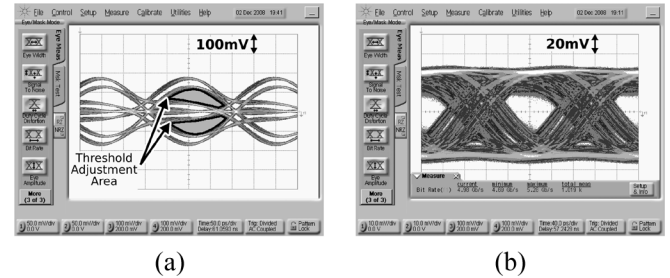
File Control Setup Measure Calibrate Utilities Help 02 Dec 2008 19:41

Eye/Mask Mode

Eye Width

Signal To Noise

Duty Cycle Distortion

Bit Rate

Eye Amplitude

More (2 of 3)

Eye Meas

Mask Test

NRZ

100mV

Threshold Adjustment Area

50.0 mV/div 0.0 V

50.0 mV/div 0.0 V

100 mV/div 200.0 mV

100 mV/div 200.0 mV

Time 50.0 ps/div Delay 61.0593 ns

Trig: Divided AC Coupled

Pattern Lock

(a)

File Control Setup Measure Calibrate Utilities Help 02 Dec 2008 19:11

Eye/Mask Mode

Eye Width

Signal To Noise

Duty Cycle Distortion

Bit Rate

Eye Amplitude

More (3 of 3)

Eye Meas

Mask Test

NRZ

20mV

Measure

| | current | minimum | maximum | total meas |
|---|---|---|---|---|
| Bit Rate( ) | 4.80 Gb/s | 4.80 Gb/s | 5.20 Gb/s | 1.219 k |

Setup & Info

10.0 mV/div 0.0 V

50.0 mV/div 0.0 V

100 mV/div 200.0 mV

100 mV/div 200.0 mV

Time 40.0 ps/div Delay 57.2423 ns

Trig: Divided AC Coupled

Pattern Lock

(b)